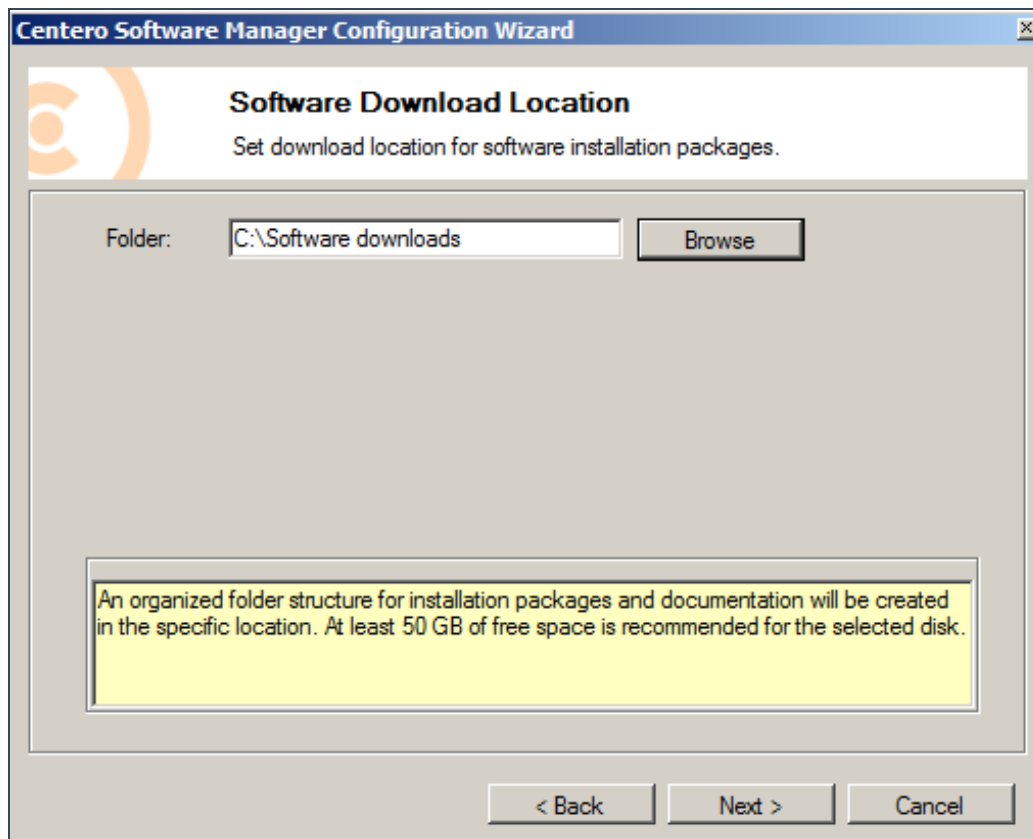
Centero Software Manager Configuration Wizard

Software Download Location

Set download location for software installation packages.

Folder: C:\Software downloads Browse

An organized folder structure for installation packages and documentation will be created in the specific location. At least 50 GB of free space is recommended for the selected disk.

< Back Next > Cancel